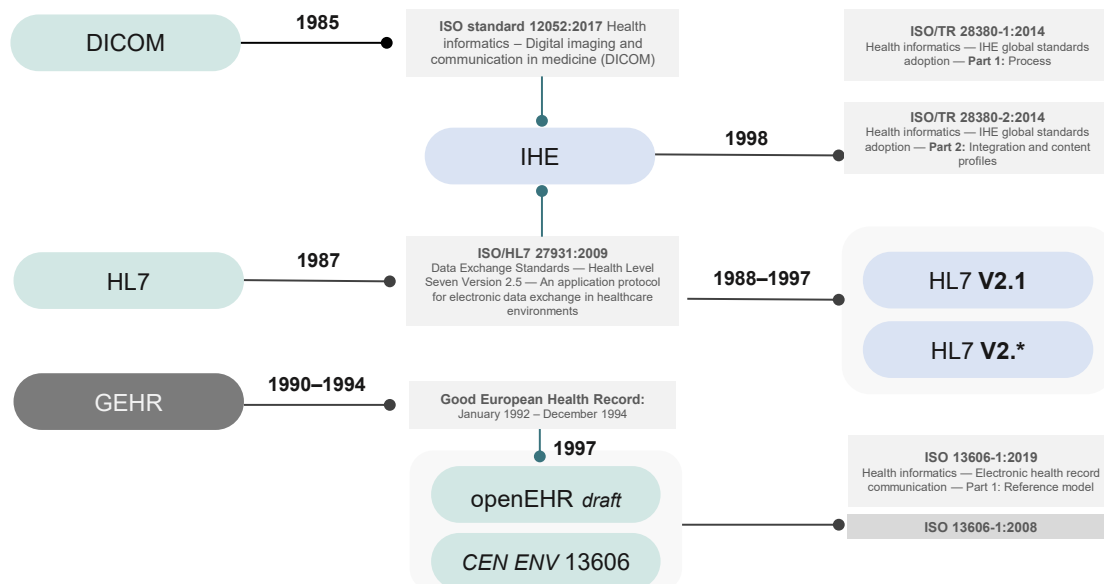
DICOM

1985

**ISO standard 12052:2017** Health informatics – Digital imaging and communication in medicine (DICOM)

**ISO/TR 28380-1:2014**
Health informatics — IHE global standards adoption — **Part 1:** Process

IHE

1998

**ISO/TR 28380-2:2014**
Health informatics — IHE global standards adoption — **Part 2:** Integration and content profiles

HL7

1987

**ISO/HL7 27931:2009**
Data Exchange Standards — Health Level Seven Version 2.5 — An application protocol for electronic data exchange in healthcare environments

1988–1997

HL7 **V2.1**

HL7 **V2.***

GEHR

1990–1994

**Good European Health Record:**
January 1992 – December 1994

1997

openEHR *draft*

*CEN ENV* 13606

**ISO 13606-1:2019**
Health informatics — Electronic health record communication — Part 1: Reference model

**ISO 13606-1:2008**